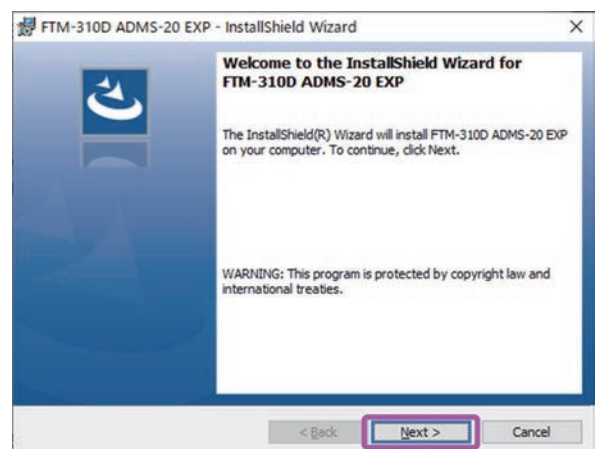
FTM-310D ADMS-20 EXP - InstallShield Wizard

×

Welcome to the InstallShield Wizard for FTM-310D ADMS-20 EXP

The InstallShield(R) Wizard will install FTM-310D ADMS-20 EXP on your computer. To continue, click Next.

WARNING: This program is protected by copyright law and international treaties.

< Back

Next >

Cancel